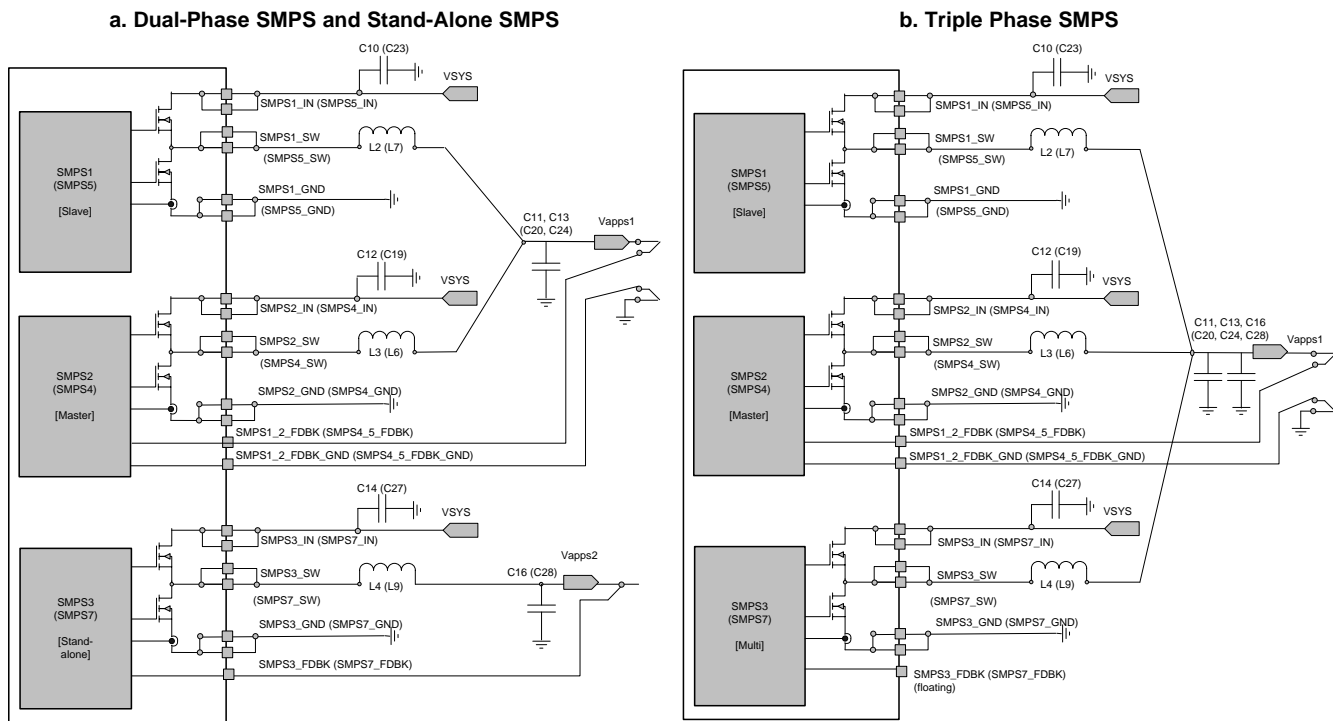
a. Dual-Phase SMPS and Stand-Alone SMPS

C10 (C23)
VSYS
SMPS1_IN (SMPS5_IN)
SMPS1_SW
L2 (L7)
(SMPS5_SW)
SMPS1 (SMPS5)
[Slave]
SMPS1_GND
(SMPS5_GND)
C11, C13 (C20, C24)
Vapps1
C12 (C19)
VSYS
SMPS2_IN (SMPS4_IN)
SMPS2_SW
L3 (L6)
(SMPS4_SW)
SMPS2 (SMPS4)
[Master]
SMPS2_GND (SMPS4_GND)
SMPS1_2_FDBK (SMPS4_5_FDBK)
SMPS1_2_FDBK_GND (SMPS4_5_FDBK_GND)
C14 (C27)
VSYS
SMPS3_IN (SMPS7_IN)
Vapps2
SMPS3_SW
L4 (L9)
C16 (C28)
(SMPS7_SW)
SMPS3 (SMPS7)
[Stand-alone]
SMPS3_GND (SMPS7_GND)
SMPS3_FDBK (SMPS7_FDBK)

b. Triple Phase SMPS

C10 (C23)
VSYS
SMPS1_IN (SMPS5_IN)
SMPS1_SW
L2 (L7)
(SMPS5_SW)
SMPS1 (SMPS5)
[Slave]
SMPS1_GND
(SMPS5_GND)
C12 (C19)
VSYS
SMPS2_IN (SMPS4_IN)
C11, C13, C16 (C20, C24, C28)
SMPS2_SW
L3 (L6)
Vapps1
(SMPS4_SW)
SMPS2 (SMPS4)
[Master]
SMPS2_GND (SMPS4_GND)
SMPS1_2_FDBK (SMPS4_5_FDBK)
SMPS1_2_FDBK_GND (SMPS4_5_FDBK_GND)
C14 (C27)
VSYS
SMPS3_IN (SMPS7_IN)
SMPS3_SW
L4 (L9)
(SMPS7_SW)
SMPS3 (SMPS7)
[Multi]
SMPS3_GND (SMPS7_GND)
SMPS3_FDBK (SMPS7_FDBK)
(floating)